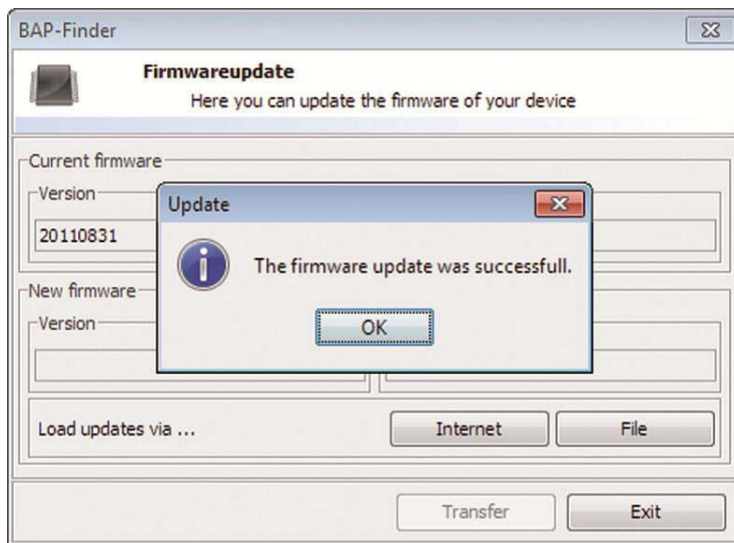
BAP-Finder

Firmwareupdate
Here you can update the firmware of your device

Current firmware
Version
20110831

New firmware
Version

Update
The firmware update was successfull.
OK

Load updates via ...
Internet
File

Transfer
Exit